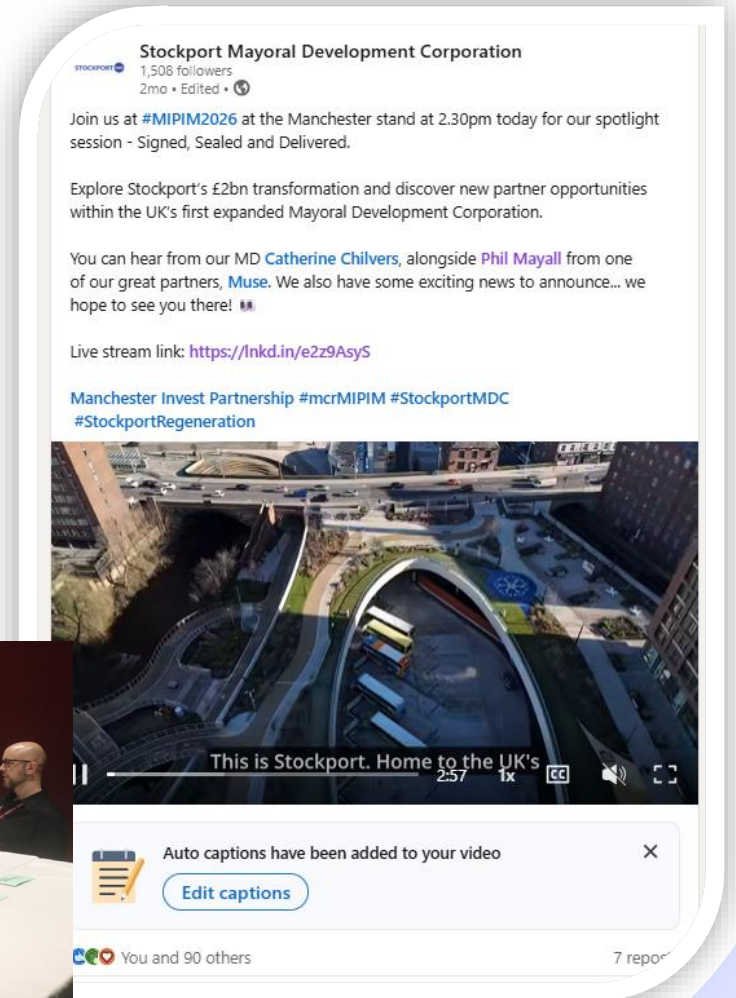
STOCKPORT

Stockport Mayoral Development Corporation
1,508 followers
2mo • Edited •

Join us at #MIPIM2026 at the Manchester stand at 2.30pm today for our spotlight session - Signed, Sealed and Delivered.

Explore Stockport's £2bn transformation and discover new partner opportunities within the UK's first expanded Mayoral Development Corporation.

You can hear from our MD Catherine Chilvers, alongside Phil Mayall from one of our great partners, Muse. We also have some exciting news to announce... we hope to see you there!

Live stream link: https://lnkd.in/e2z9AsyS

Manchester Invest Partnership #mcrMIPIM #StockportMDC #StockportRegeneration

This is Stockport. Home to the UK's
2:57 1x CC

Auto captions have been added to your video
Edit captions

You and 90 others
7 repo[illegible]